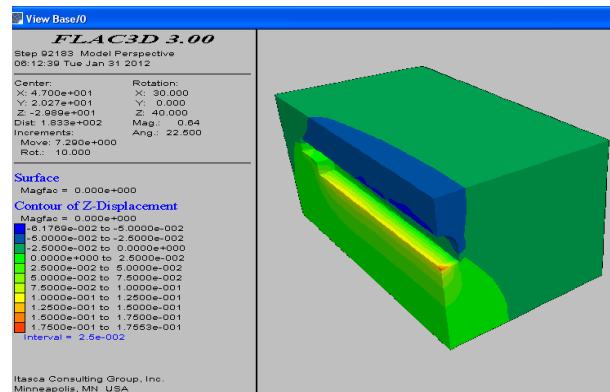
View Base/0

FLAC3D 3.00

Step 92183 Model Perspective
06:12:39 Tue Jan 31 2012

Center:
X: 4.700e+001
Y: 2.027e+001
Z: -2.989e+001
Dist: 1.833e+002

Rotation:
X: 30.000
Y: 0.000
Z: 40.000
Mag.: 0.64
Ang.: 22.500

Increments:
Move: 7.290e+000
Rot.: 10.000

Surface
Magfac = 0.000e+000

Contour of Z-Displacement
Magfac = 0.000e+000
-6.1769e-002 to -5.0000e-002
-5.0000e-002 to -2.5000e-002
-2.5000e-002 to 0.0000e+000
0.0000e+000 to 2.5000e-002
2.5000e-002 to 5.0000e-002
5.0000e-002 to 7.5000e-002
7.5000e-002 to 1.0000e-001
1.0000e-001 to 1.2500e-001
1.2500e-001 to 1.5000e-001
1.5000e-001 to 1.7500e-001
1.7500e-001 to 1.7553e-001
Interval = 2.5e-002

Itasca Consulting Group, Inc.
Minneapolis, MN USA